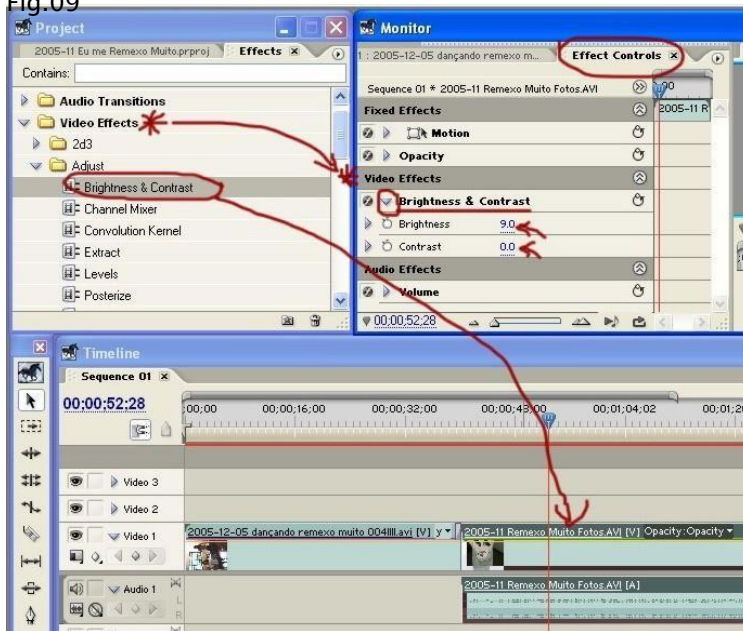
Fig.09

Project

2005-11 Eu me Remexo Muito.prproj | Effects ×

Contains:

Audio Transitions
Video Effects
2d3
Adjust
Brightness & Contrast
Channel Mixer
Convolution Kernel
Extract
Levels
Posterize

Monitor

1 : 2005-12-05 dançando remexo m... | Effect Controls ×

Sequence 01 * 2005-11 Remexo Muito Fotos.AVI
2005-11 R
Fixed Effects
Motion
Opacity
Video Effects
Brightness & Contrast
Brightness 9.0
Contrast 0.0
Audio Effects
Volume
00;00;52;28

Timeline

Sequence 01 ×

00:00:52:28

;00;00 00;00;16;00 00;00;32;00 00;00;48;00 00;01;04;02 00;01;2

Video 3
Video 2
Video 1
2005-12-05 dançando remexo muito 004IIII.avi [V] y
2005-11 Remexo Muito Fotos.AVI [V] Opacity:Opacity
Audio 1
2005-11 Remexo Muito Fotos.AVI [A]